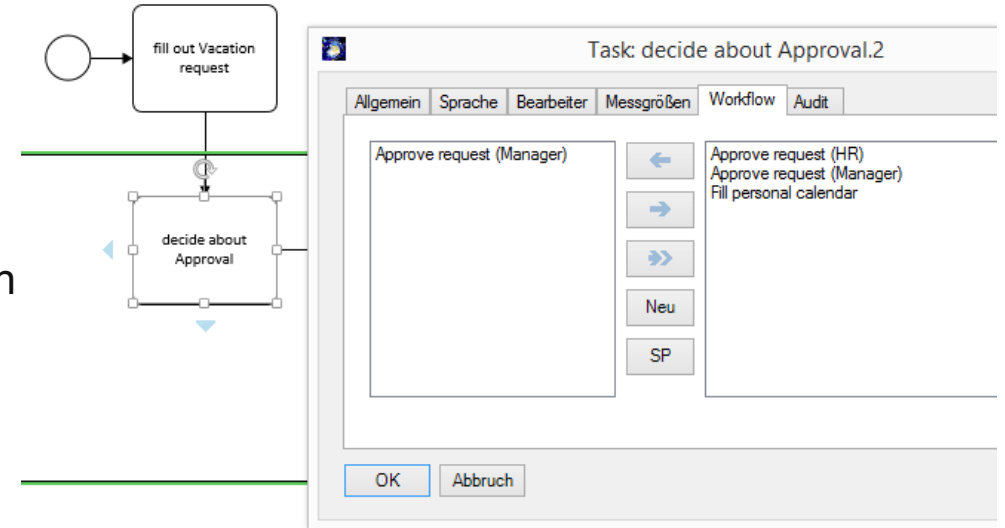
fill out Vacation request

decide about Approval

n

Task: decide about Approval.2

Allgemein | Sprache | Bearbeiter | Messgrößen | Workflow | Audit

Approve request (Manager)

Neu

SP

Approve request (HR)
Approve request (Manager)
Fill personal calendar

OK

Abbruch